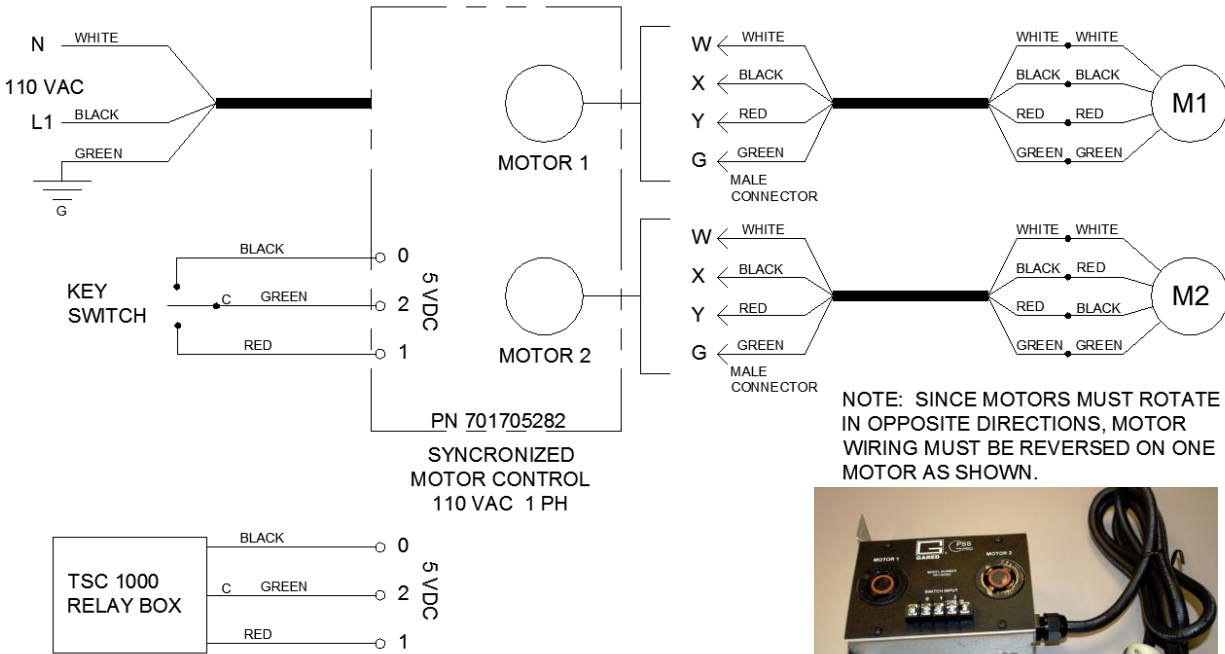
N WHITE
110 VAC
L1 BLACK
GREEN
G

MOTOR 1

W WHITE
X BLACK
Y RED
G GREEN
MALE CONNECTOR

WHITE WHITE
BLACK BLACK
RED RED
GREEN GREEN
M1

KEY SWITCH
BLACK
C GREEN
RED
0
2
1
5 VDC

MOTOR 2

W WHITE
X BLACK
Y RED
G GREEN
MALE CONNECTOR

WHITE WHITE
BLACK RED
RED BLACK
GREEN GREEN
M2

PN 701705282

SYNCRONIZED MOTOR CONTROL 110 VAC 1 PH

NOTE: SINCE MOTORS MUST ROTATE IN OPPOSITE DIRECTIONS, MOTOR WIRING MUST BE REVERSED ON ONE MOTOR AS SHOWN.

TSC 1000 RELAY BOX
BLACK
C GREEN
RED
0
2
1
5 VDC

MOTOR 1
MOTOR 2
GARED
PSS
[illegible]
SWITCH INPUT